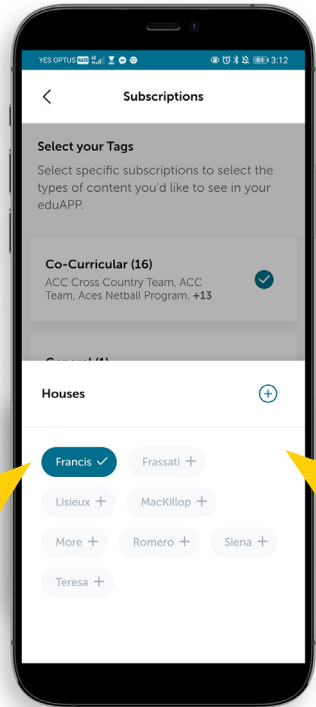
YES OPTUS 3:12

Subscriptions

Select your Tags

Select specific subscriptions to select the types of content you'd like to see in your eduAPP.

Co-Curricular (16)

ACC Cross Country Team, ACC Team, Aces Netball Program, +13

General (1)

Houses

Francis ✓

Frassati +

Lisieux +

MacKillop +

More +

Romero +

Siena +

Teresa +